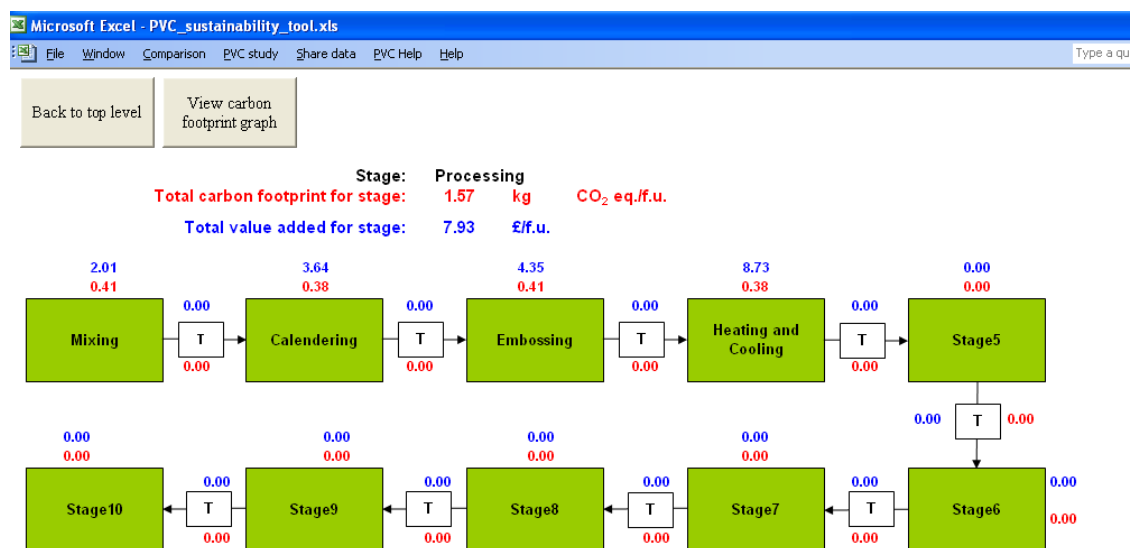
Microsoft Excel - PVC_sustainability_tool.xls

File Window Comparison PVC study Share data PVC Help Help

Type a qu

Back to top level

View carbon footprint graph

Stage: Processing

Total carbon footprint for stage: 1.57 kg $CO_2$ eq./f.u.

Total value added for stage: 7.93 £/f.u.

2.01
0.41
Mixing

0.00
T
0.00

3.64
0.38
Calendering

0.00
T
0.00

4.35
0.41
Embossing

0.00
T
0.00

8.73
0.38
Heating and Cooling

0.00
T
0.00

0.00
0.00
Stage5

0.00
T
0.00

0.00
0.00
Stage10

0.00
T
0.00

0.00
0.00
Stage9

0.00
T
0.00

0.00
0.00
Stage8

0.00
T
0.00

0.00
0.00
Stage7

0.00
T
0.00

Stage6
0.00
0.00